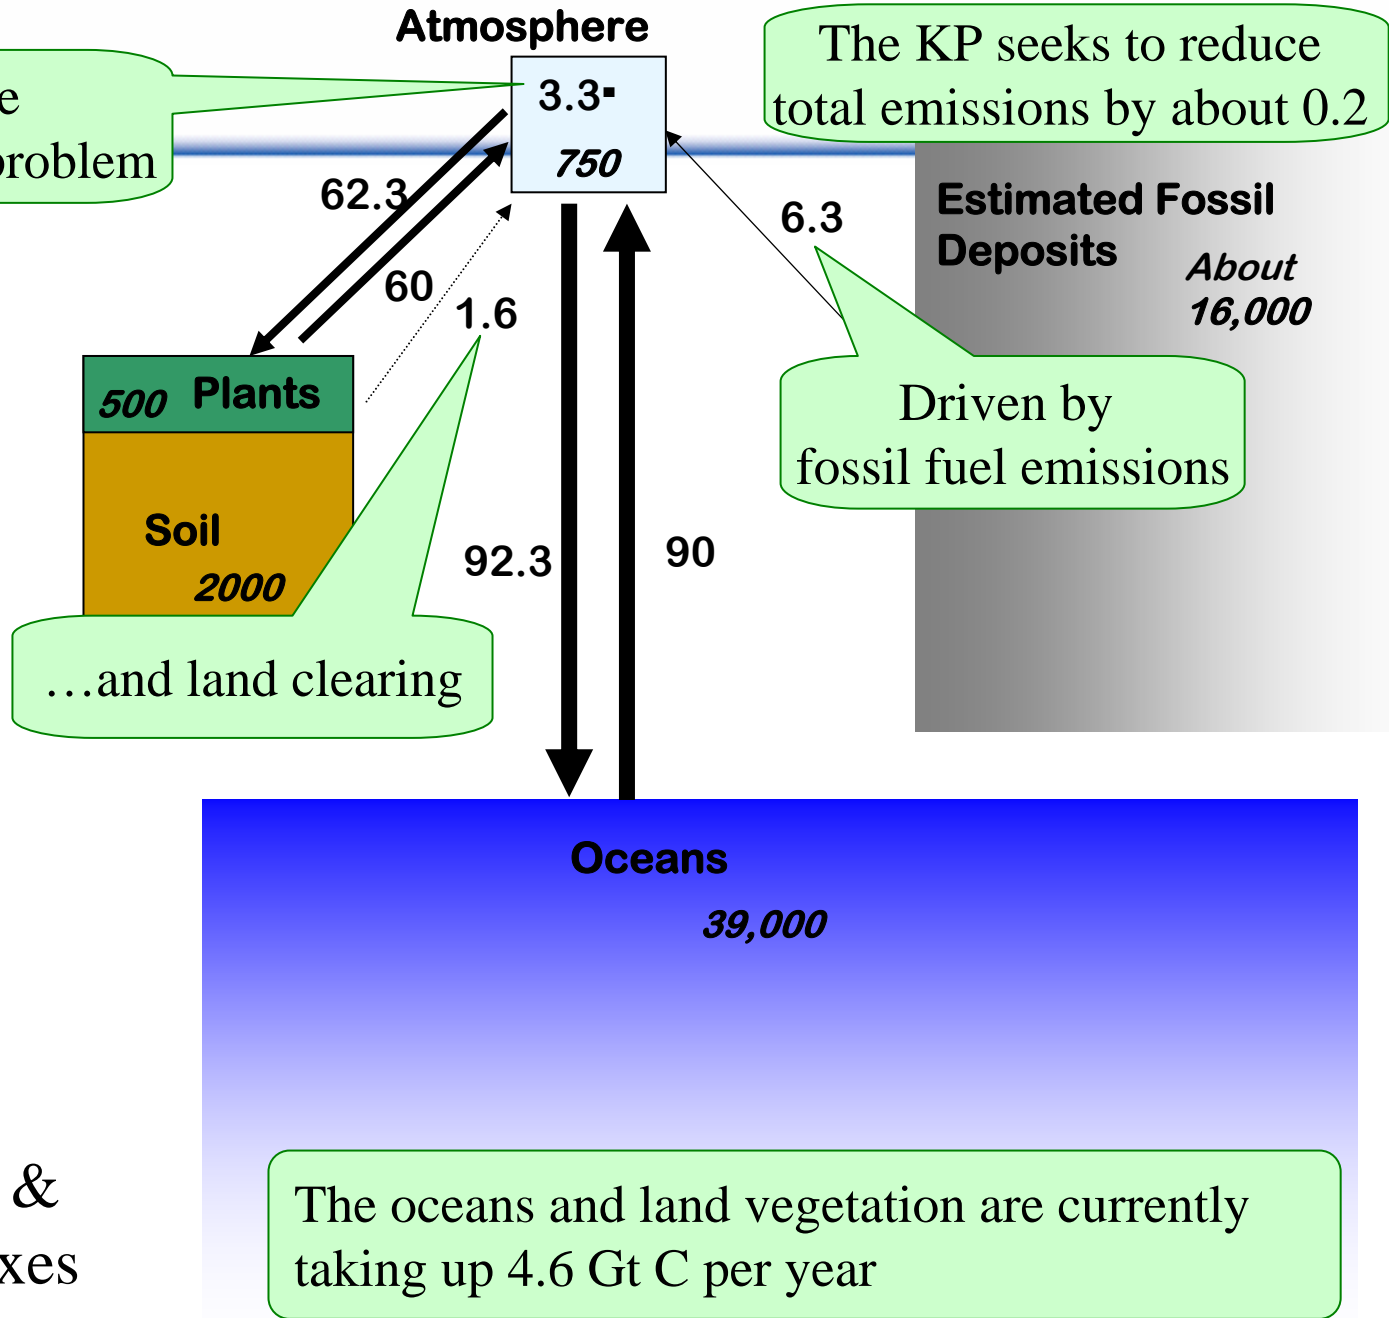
e
problem

Atmosphere

3.3

750

The KP seeks to reduce total emissions by about 0.2

62.3

60

1.6

6.3

Estimated Fossil Deposits

About 16,000

500 Plants

Soil

2000

Driven by fossil fuel emissions

92.3

90

…and land clearing

Oceans

39,000

&
xes

The oceans and land vegetation are currently taking up 4.6 Gt C per year